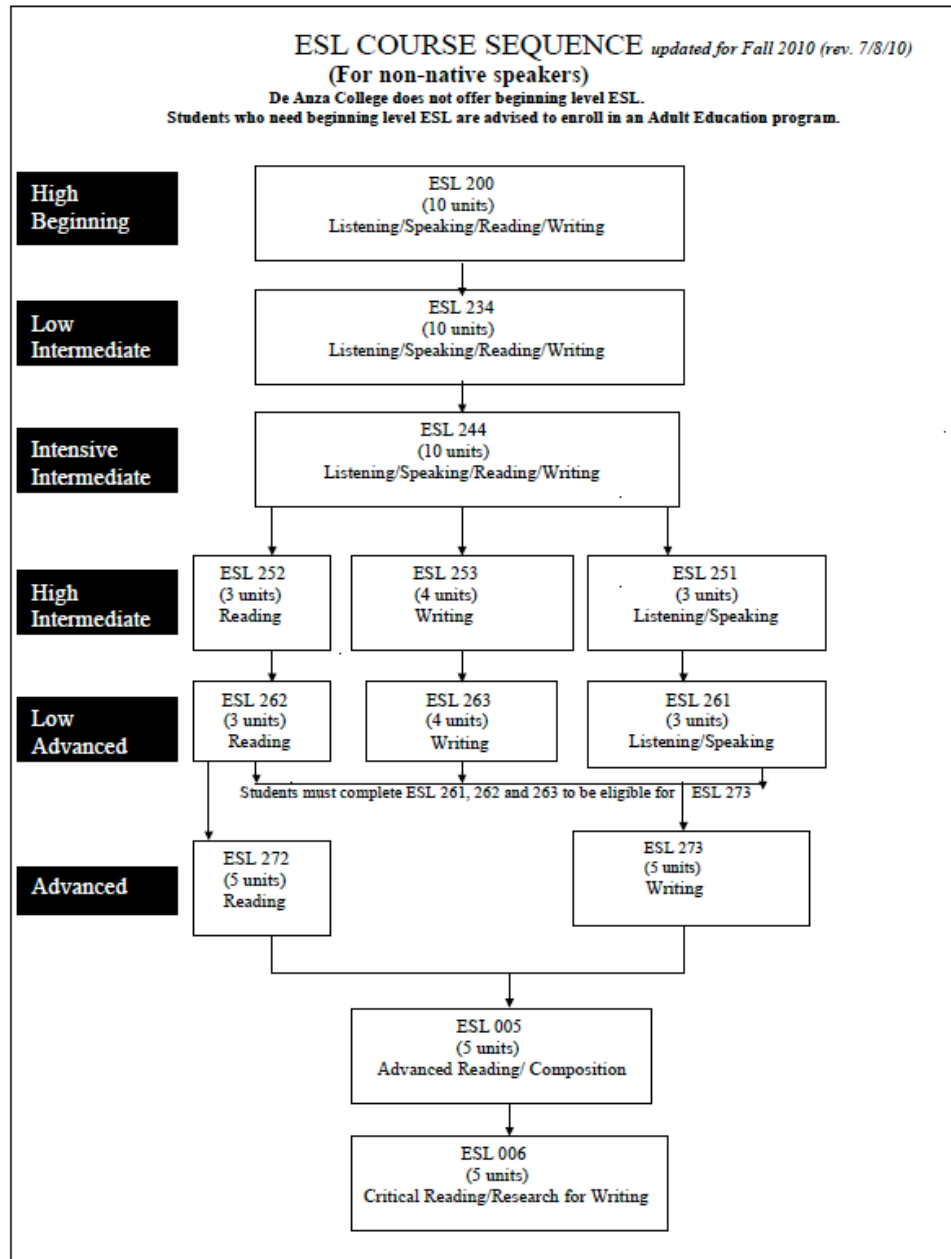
ESL COURSE SEQUENCE updated for Fall 2010 (rev. 7/8/10)
(For non-native speakers)
De Anza College does not offer beginning level ESL.
Students who need beginning level ESL are advised to enroll in an Adult Education program.

High Beginning

ESL 200
(10 units)
Listening/Speaking/Reading/Writing

Low Intermediate

ESL 234
(10 units)
Listening/Speaking/Reading/Writing

Intensive Intermediate

ESL 244
(10 units)
Listening/Speaking/Reading/Writing

High Intermediate

ESL 252
(3 units)
Reading

ESL 253
(4 units)
Writing

ESL 251
(3 units)
Listening/Speaking

Low Advanced

ESL 262
(3 units)
Reading

ESL 263
(4 units)
Writing

ESL 261
(3 units)
Listening/Speaking

Students must complete ESL 261, 262 and 263 to be eligible for ESL 273

Advanced

ESL 272
(5 units)
Reading

ESL 273
(5 units)
Writing

ESL 005
(5 units)
Advanced Reading/ Composition

ESL 006
(5 units)
Critical Reading/Research for Writing